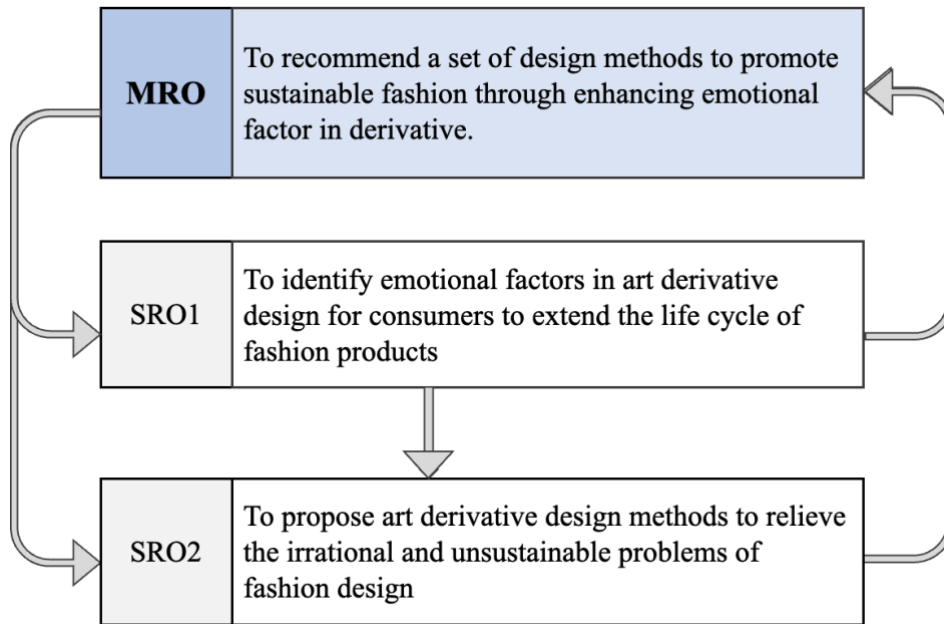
MRO

To recommend a set of design methods to promote sustainable fashion through enhancing emotional factor in derivative.

SRO1

To identify emotional factors in art derivative design for consumers to extend the life cycle of fashion products

SRO2

To propose art derivative design methods to relieve the irrational and unsustainable problems of fashion design